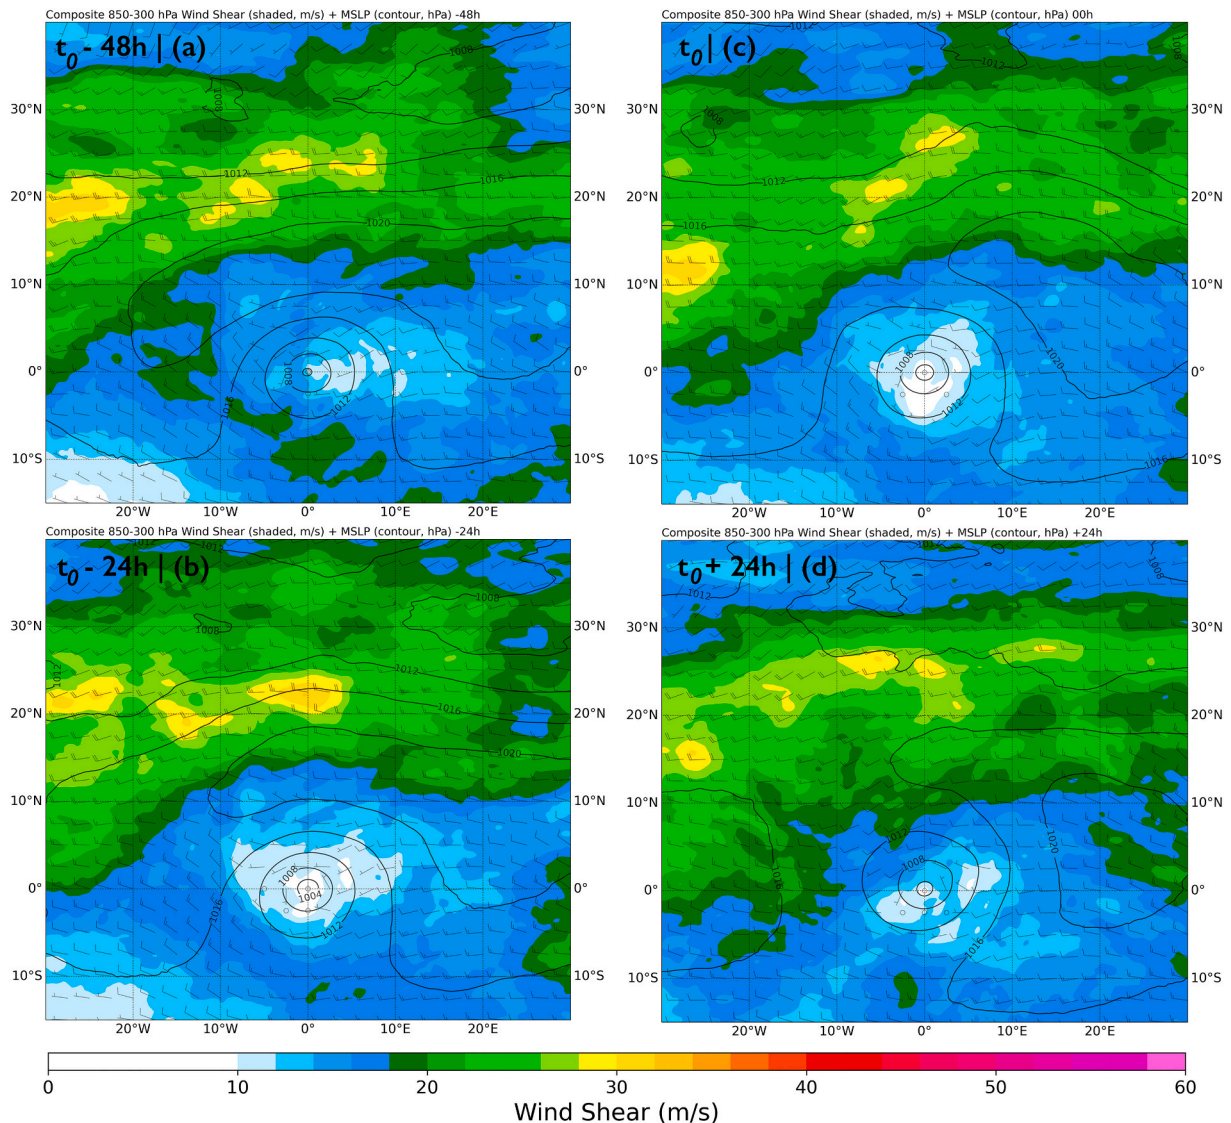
Composite 850-300 hPa Wind Shear (shaded, m/s) + MSLP (contour, hPa) -48h

$t_0$ - 48h | (a)

1008
1004
1012
1016
1020
1008
1012
1016

30°N
20°N
10°N
0°
10°S
30°N
20°N
10°N
0°
10°S
20°W 10°W 0° 10°E 20°E

Composite 850-300 hPa Wind Shear (shaded, m/s) + MSLP (contour, hPa) 00h

$t_0$| (c)

1012
1012
1008
1008
1012
1016
1008
1020
1012
1016

30°N
20°N
10°N
0°
10°S
30°N
20°N
10°N
0°
10°S
20°W 10°W 0° 10°E 20°E

Composite 850-300 hPa Wind Shear (shaded, m/s) + MSLP (contour, hPa) -24h

$t_0$ - 24h | (b)

1012
1008
1008
1012
1012
1016
1020
1016
1008
1004
1012

30°N
20°N
10°N
0°
10°S
30°N
20°N
10°N
0°
10°S
20°W 10°W 0° 10°E 20°E

Composite 850-300 hPa Wind Shear (shaded, m/s) + MSLP (contour, hPa) +24h

$t_0$+ 24h | (d)

1012
1008
1012
1008
1020
1016
1016

30°N
20°N
10°N
0°
10°S
30°N
20°N
10°N
0°
10°S
20°W 10°W 0° 10°E 20°E

0 10 20 30 40 50 60
Wind Shear (m/s)